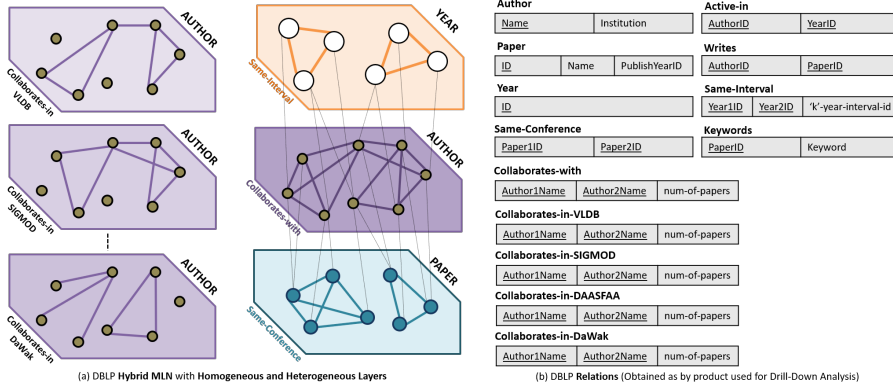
AUTHOR
Collaborates-in VLDB

AUTHOR
Collaborates-in SIGMOD

AUTHOR
Collaborates-in DaWak

YEAR
Same-Interval

AUTHOR
Collaborates-with

PAPER
Same-Conference

(a) DBLP **Hybrid MLN** with **Homogeneous and Heterogeneous Layers**

**Author**

| Name | Institution |
|---|---|

**Active-in**

| AuthorID | YearID |
|---|---|

**Paper**

| ID | Name | PublishYearID |
|---|---|---|

**Writes**

| AuthorID | PaperID |
|---|---|

**Year**

| ID |
|---|

**Same-Interval**

| Year1ID | Year2ID | 'k'-year-interval-id |
|---|---|---|

**Same-Conference**

| Paper1ID | Paper2ID |
|---|---|

**Keywords**

| PaperID | Keyword |
|---|---|

**Collaborates-with**

| Author1Name | Author2Name | num-of-papers |
|---|---|---|

**Collaborates-in-VLDB**

| Author1Name | Author2Name | num-of-papers |
|---|---|---|

**Collaborates-in-SIGMOD**

| Author1Name | Author2Name | num-of-papers |
|---|---|---|

**Collaborates-in-DAASFAA**

| Author1Name | Author2Name | num-of-papers |
|---|---|---|

**Collaborates-in-DaWak**

| Author1Name | Author2Name | num-of-papers |
|---|---|---|

(b) DBLP **Relations** (Obtained as by product used for Drill-Down Analysis)